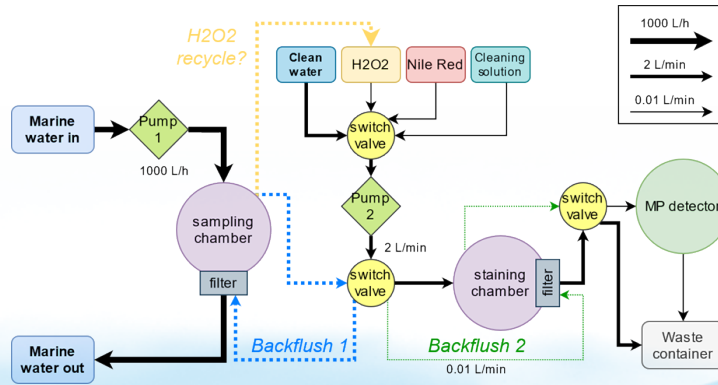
H2O2
recycle?

1000 L/h

2 L/min

0.01 L/min

Clean water

H2O2

Nile Red

Cleaning solution

Marine water in

Pump 1

1000 L/h

switch valve

Pump 2

2 L/min

sampling chamber

filter

switch valve

switch valve

MP detector

staining chamber

filter

Marine water out

Backflush 1

Backflush 2

0.01 L/min

Waste container